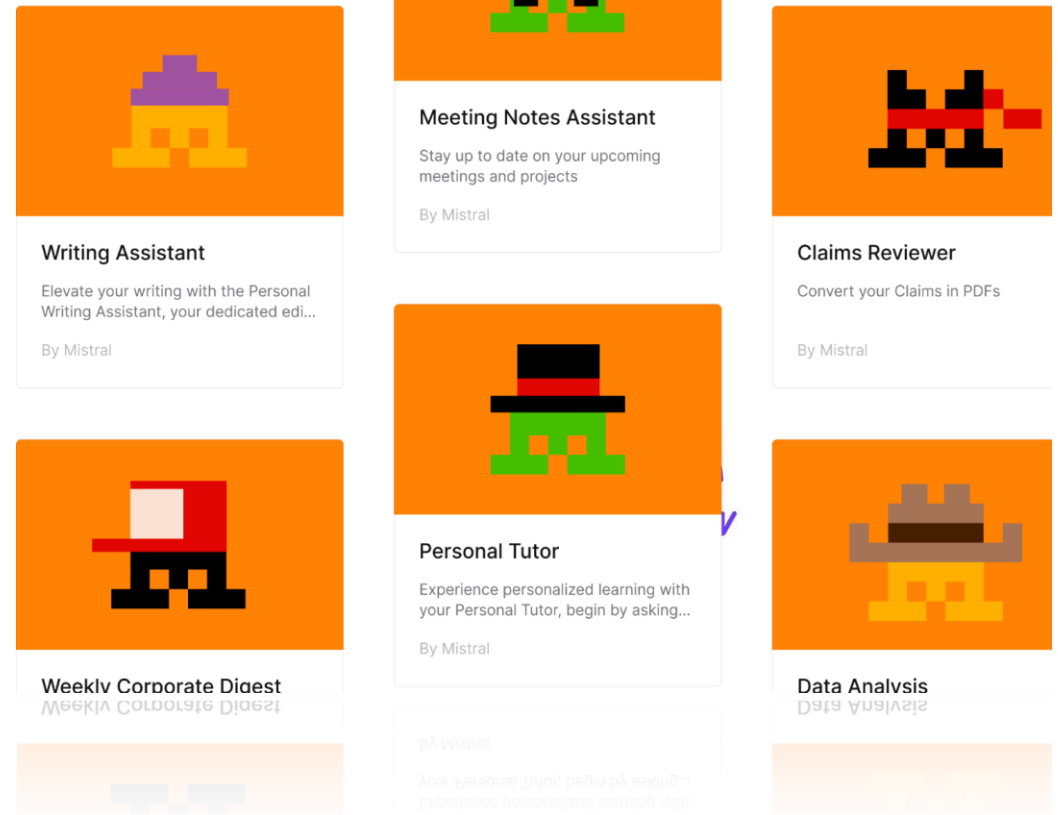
Writing Assistant

Elevate your writing with the Personal Writing Assistant, your dedicated edi...

By Mistral

Weekly Corporate Digest

Meeting Notes Assistant

Stay up to date on your upcoming meetings and projects

By Mistral

Personal Tutor

Experience personalized learning with your Personal Tutor, begin by asking...

By Mistral

Claims Reviewer

Convert your Claims in PDFs

By Mistral

Data Analysis